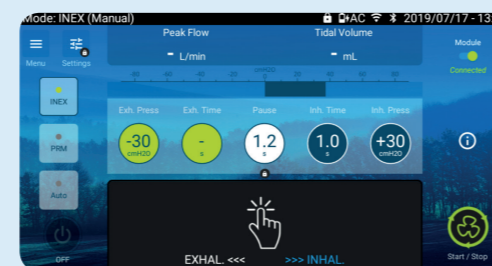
Mode: INEX (Manual)
AC 2019/07/17 - 13

Menu Settings

Peak Flow
- L/min

Tidal Volume
- mL

Module
Connected

-60 -40 -20 cmH2O 20 40 60

INEX

PRM

Auto

OFF

Exh. Press
-30
cmH2O

Exh. Time
-
s

Pause
1.2
s

Inh. Time
1.0
s

Inh. Press
+30
cmH2O

EXHAL. <<< >>> INHAL.

Start / Stop